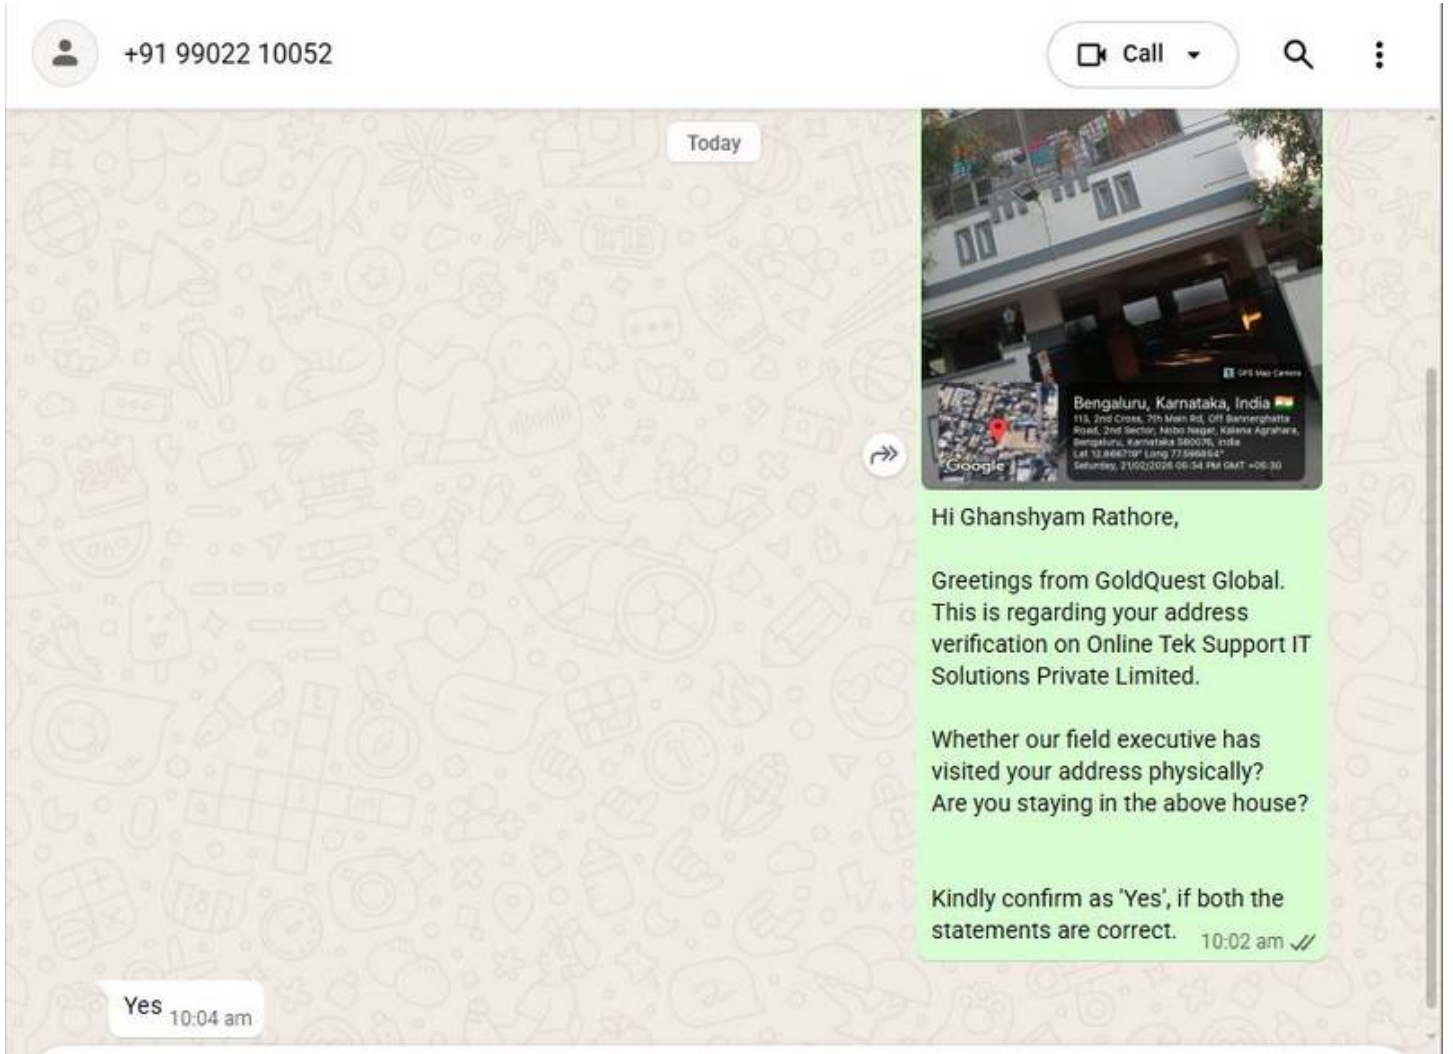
+91 99022 10052

Call

Today

GPS Map Camera

Bengaluru, Karnataka, India
113, 2nd Cross, 7th Main Rd, Off Bannerghatta Road, 2nd Sector, Nobo Nagar, Kalena Agrahara, Bengaluru, Karnataka 560076, India
Lat 12.866719° Long 77.596654°
Saturday, 21/02/2026 06:34 PM GMT +05:30

Google

Hi Ghanshyam Rathore,

Greetings from GoldQuest Global. This is regarding your address verification on Online Tek Support IT Solutions Private Limited.

Whether our field executive has visited your address physically?
Are you staying in the above house?

Kindly confirm as 'Yes', if both the statements are correct. 10:02 am

Yes 10:04 am